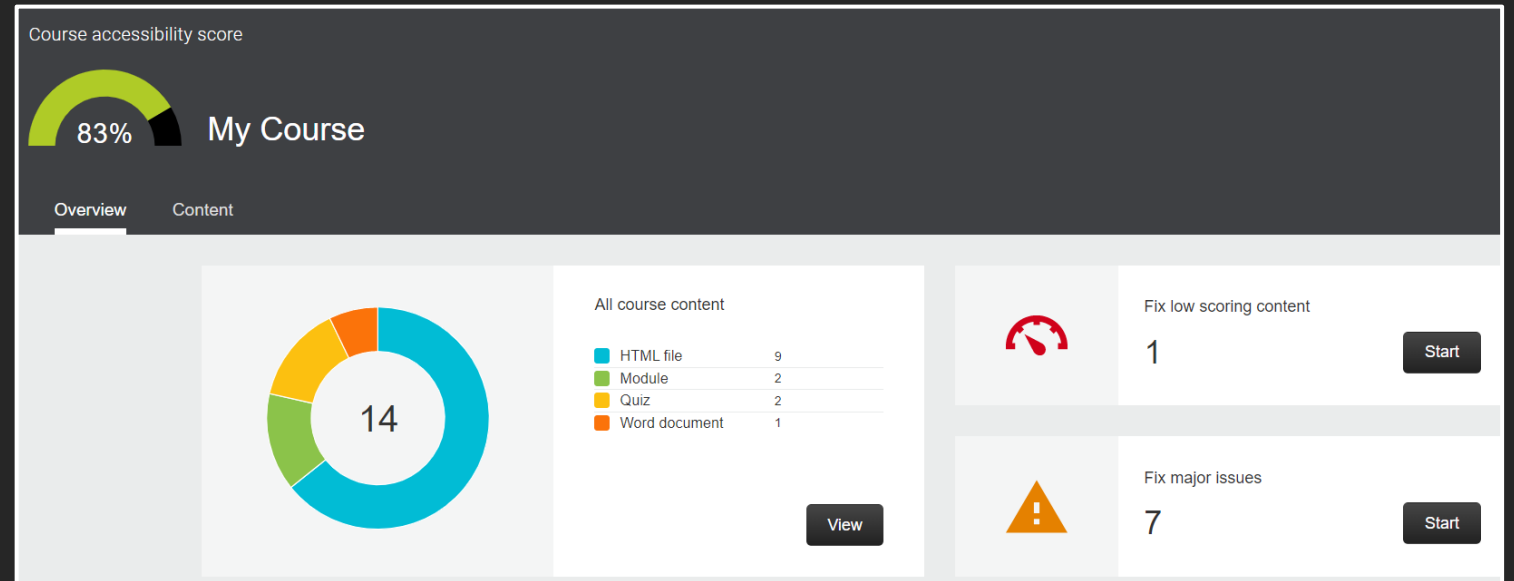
Course accessibility score

83%

My Course

Overview
Content

14

All course content

| | |
|---|---|
| HTML file | 9 |
| Module | 2 |
| Quiz | 2 |
| Word document | 1 |

View

Fix low scoring content
1
Start

Fix major issues
7
Start